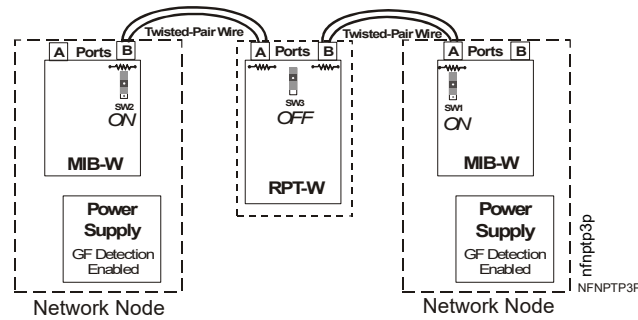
Twisted-Pair Wire
Twisted-Pair Wire

A Ports B
SW2
ON
MIB-W
Power Supply
GF Detection Enabled
Network Node

A Ports B
SW3
OFF
RPT-W

A Ports B
SW1
ON
MIB-W
Power Supply
GF Detection Enabled
Network Node

nfnptp3p
NFNPTP3P